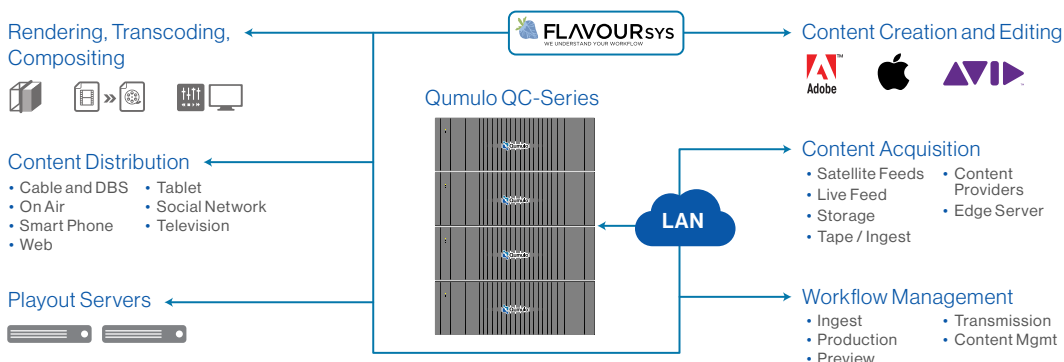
Rendering, Transcoding, Compositing

FLAVOURSYS
WE UNDERSTAND YOUR WORKFLOW

Content Creation and Editing

Adobe

AVID

Qumulo QC-Series

Qumulo
Qumulo
Qumulo
Qumulo

Content Distribution
• Cable and DBS
• On Air
• Smart Phone
• Web
• Tablet
• Social Network
• Television

LAN

Content Acquisition
• Satellite Feeds
• Live Feed
• Storage
• Tape / Ingest
• Content Providers
• Edge Server

Playout Servers

Workflow Management
• Ingest
• Production
• Preview
• Transmission
• Content Mgmt